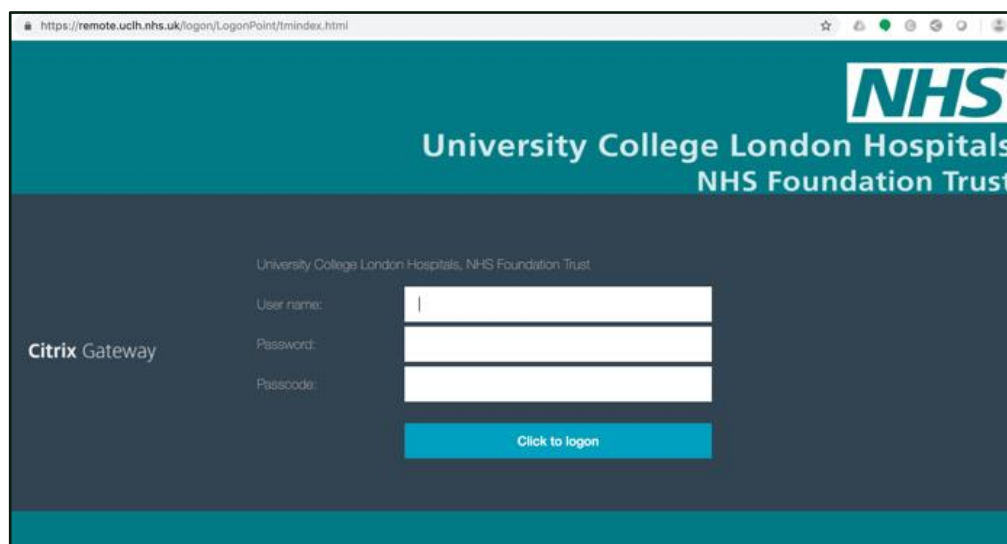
https://remote.uclh.nhs.uk/logon/LogonPoint/tmindex.html

NHS

University College London Hospitals
NHS Foundation Trust

Citrix Gateway

University College London Hospitals, NHS Foundation Trust

User name:

Password:

Passcode:

Click to logon